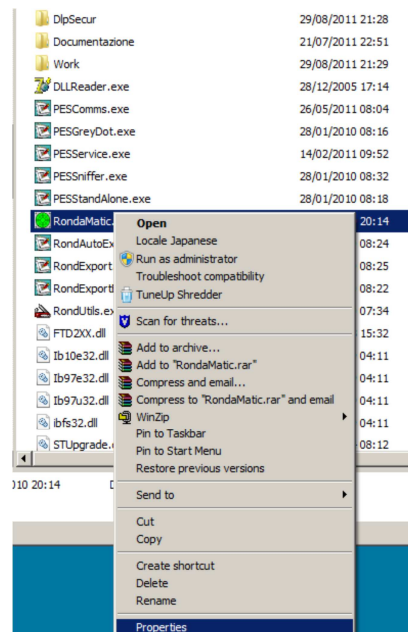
DlpSecur 29/08/2011 21:28
Documentazione 21/07/2011 22:51
Work 29/08/2011 21:29
DLLReader.exe 28/12/2005 17:14
PESComms.exe 26/05/2011 08:04
PESGreyDot.exe 28/01/2010 08:16
PESService.exe 14/02/2011 09:52
PESSniffer.exe 28/01/2010 08:32
PESStandAlone.exe 28/01/2010 08:18
RondaMatic 20:14
RondAutoEx 08:24
RondExport 08:25
RondExportI 08:22
RondUtils.ex 07:34
FTD2XX.dll 15:32
Ib10e32.dll 04:11
Ib97e32.dll 04:11
Ib97u32.dll 04:11
ibfs32.dll 04:11
STUpgrade. 08:12

Open
Locale Japanese
Run as administrator
Troubleshoot compatibility
TuneUp Shredder
Scan for threats...
Add to archive...
Add to "RondaMatic.rar"
Compress and email...
Compress to "RondaMatic.rar" and email
WinZip
Pin to Taskbar
Pin to Start Menu
Restore previous versions
Send to
Cut
Copy
Create shortcut
Delete
Rename
Properties

)10 20:14 D